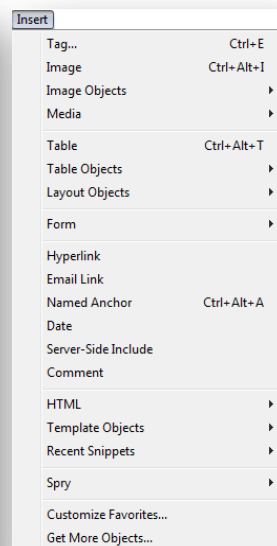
Insert

Tag... Ctrl+E
Image Ctrl+Alt+I
Image Objects
Media

Table Ctrl+Alt+T
Table Objects
Layout Objects

Form

Hyperlink
Email Link
Named Anchor Ctrl+Alt+A
Date
Server-Side Include
Comment

HTML
Template Objects
Recent Snippets

Spry

Customize Favorites...
Get More Objects...